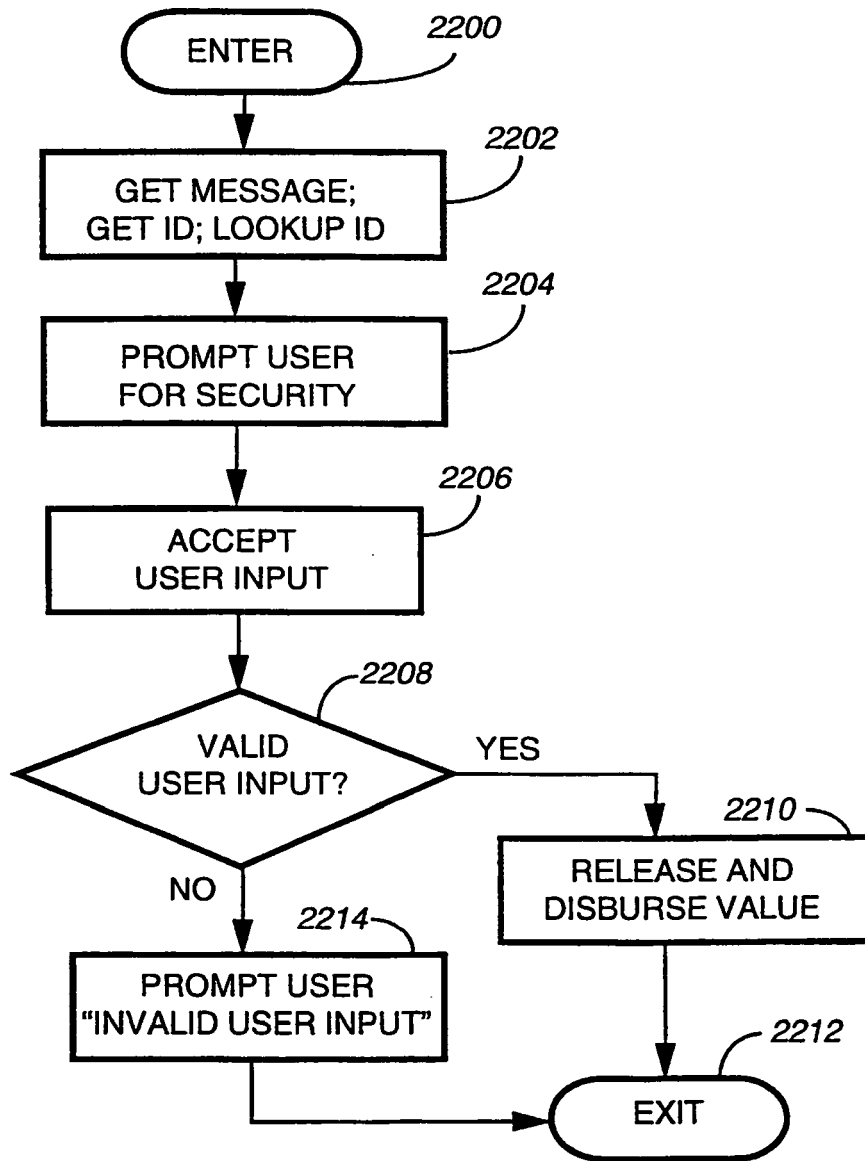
ENTER
2200

GET MESSAGE; GET ID; LOOKUP ID
2202

PROMPT USER FOR SECURITY
2204

ACCEPT USER INPUT
2206

VALID USER INPUT?
2208

YES

RELEASE AND DISBURSE VALUE
2210

NO

PROMPT USER "INVALID USER INPUT"
2214

EXIT
2212